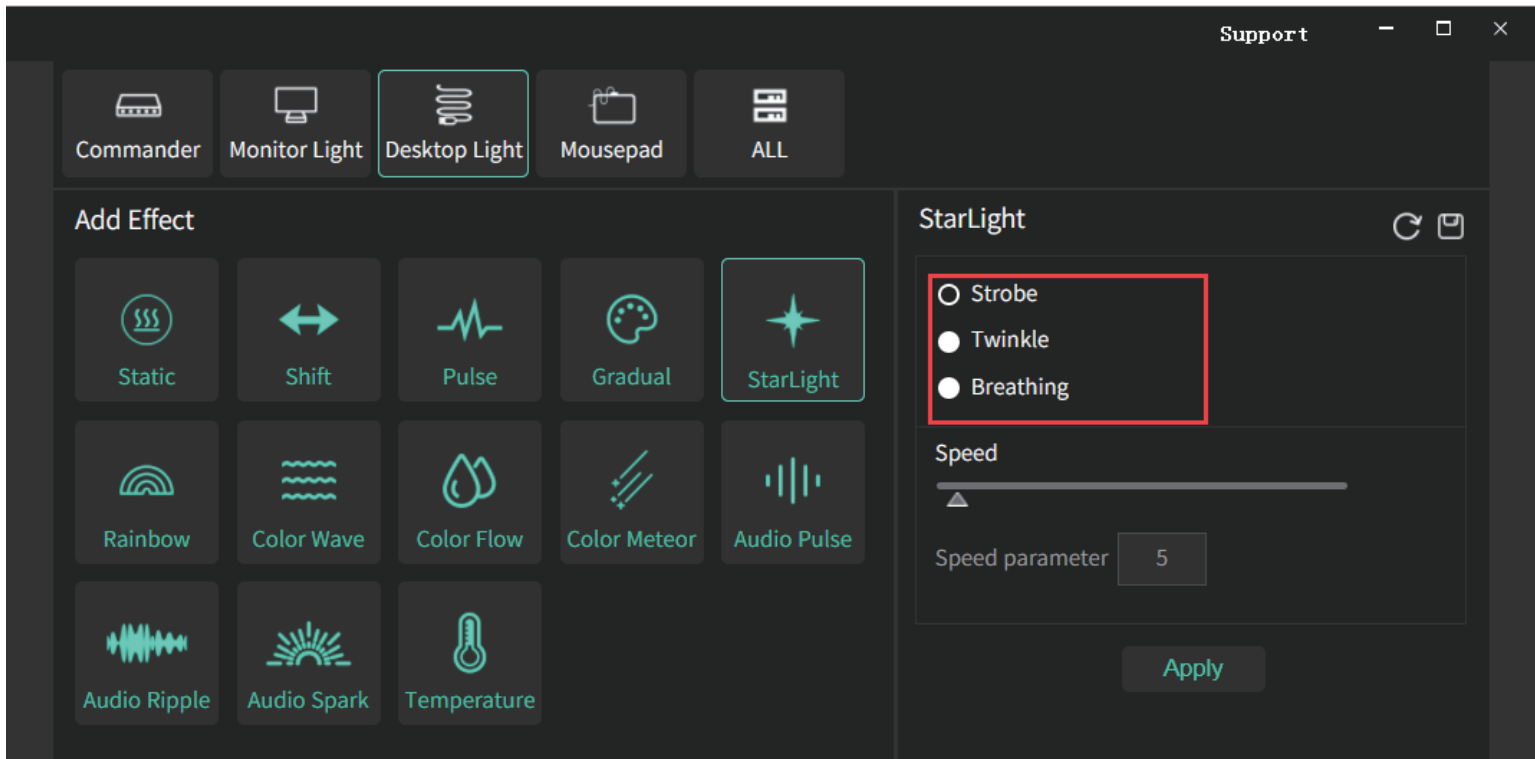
Support

Commander
Monitor Light
Desktop Light
Mousepad
ALL

Add Effect

Static
Shift
Pulse
Gradual
StarLight
Rainbow
Color Wave
Color Flow
Color Meteor
Audio Pulse
Audio Ripple
Audio Spark
Temperature

StarLight

Strobe
Twinkle
Breathing

Speed

Speed parameter 5

Apply